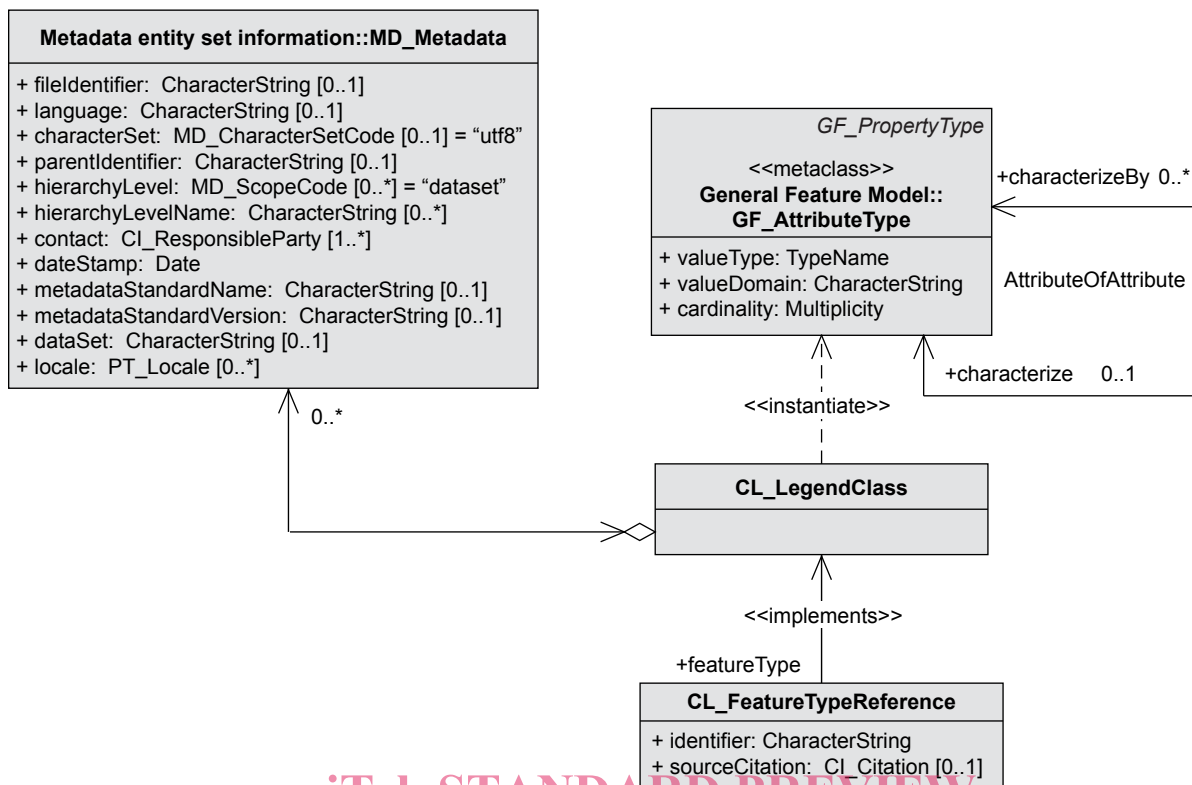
Metadata entity set information::MD_Metadata

+ fileIdentifier: CharacterString [0..1]
+ language: CharacterString [0..1]
+ characterSet: MD_CharacterSetCode [0..1] = "utf8"
+ parentIdentifier: CharacterString [0..1]
+ hierarchyLevel: MD_ScopeCode [0..*] = "dataset"
+ hierarchyLevelName: CharacterString [0..*]
+ contact: CI_ResponsibleParty [1..*]
+ dateStamp: Date
+ metadataStandardName: CharacterString [0..1]
+ metadataStandardVersion: CharacterString [0..1]
+ dataSet: CharacterString [0..1]
+ locale: PT_Locale [0..*]

0..*

GF_PropertyType
<<metaclass>>
General Feature Model::
GF_AttributeType

+ valueType: TypeName
+ valueDomain: CharacterString
+ cardinality: Multiplicity

+characterizeBy 0..*
AttributeOfAttribute
+characterize 0..1

<<instantiate>>

CL_LegendClass

<<implements>>

+featureType

CL_FeatureTypeReference

+ identifier: CharacterString
+ sourceCitation: CI_Citation [0..1]

iTeh STANDARD PREVIEW